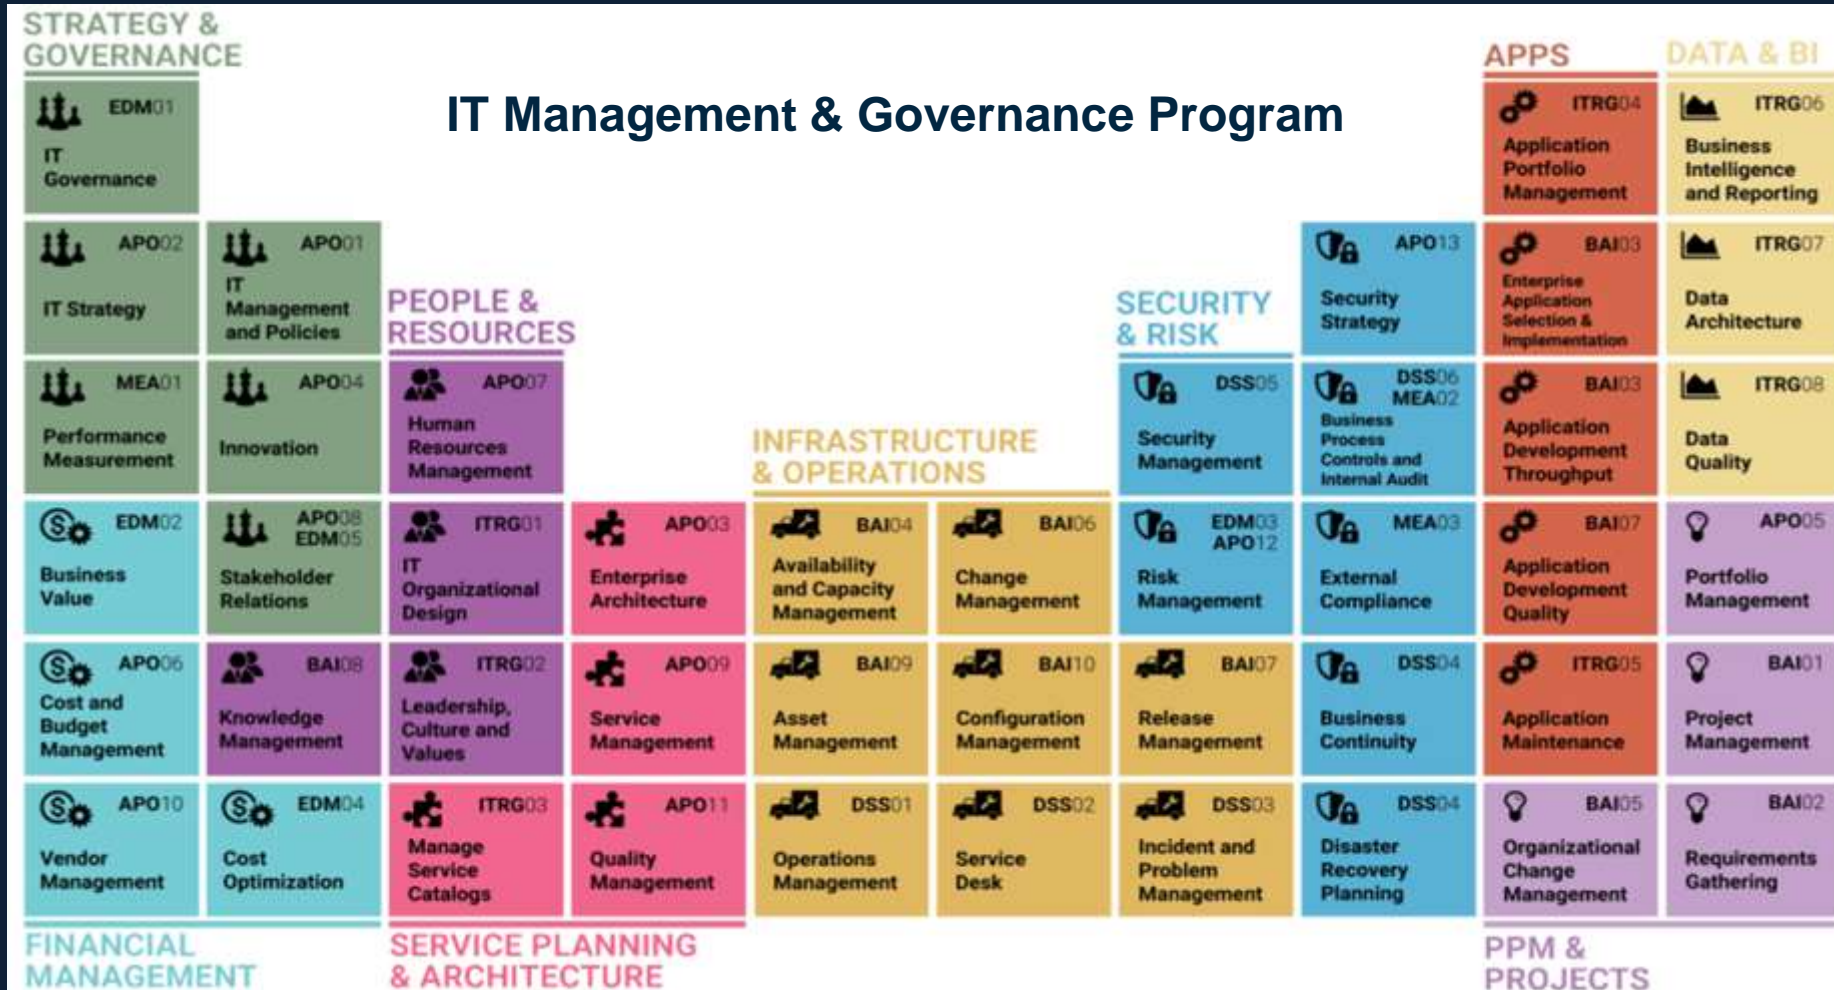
STRATEGY & GOVERNANCE

IT Management & Governance Program

APPS

DATA & BI

EDM01
IT Governance

ITRG04
Application Portfolio Management

ITRG06
Business Intelligence and Reporting

APO02
IT Strategy

APO01
IT Management and Policies

PEOPLE & RESOURCES

SECURITY & RISK

APO13
Security Strategy

BAI03
Enterprise Application Selection & Implementation

ITRG07
Data Architecture

MEA01
Performance Measurement

APO04
Innovation

APO07
Human Resources Management

INFRASTRUCTURE & OPERATIONS

DSS05
Security Management

DSS06
MEA02
Business Process Controls and Internal Audit

BAI03
Application Development Throughput

ITRG08
Data Quality

EDM02
Business Value

APO08
EDM05
Stakeholder Relations

ITRG01
IT Organizational Design

APO03
Enterprise Architecture

BAI04
Availability and Capacity Management

BAI06
Change Management

EDM03
APO12
Risk Management

MEA03
External Compliance

BAI07
Application Development Quality

APO05
Portfolio Management

APO06
Cost and Budget Management

BAI08
Knowledge Management

ITRG02
Leadership, Culture and Values

APO09
Service Management

BAI09
Asset Management

BAI10
Configuration Management

BAI07
Release Management

DSS04
Business Continuity

ITRG05
Application Maintenance

BAI01
Project Management

APO10
Vendor Management

EDM04
Cost Optimization

ITRG03
Manage Service Catalogs

APO11
Quality Management

DSS01
Operations Management

DSS02
Service Desk

DSS03
Incident and Problem Management

DSS04
Disaster Recovery Planning

BAI05
Organizational Change Management

BAI02
Requirements Gathering

FINANCIAL MANAGEMENT

SERVICE PLANNING & ARCHITECTURE

PPM & PROJECTS